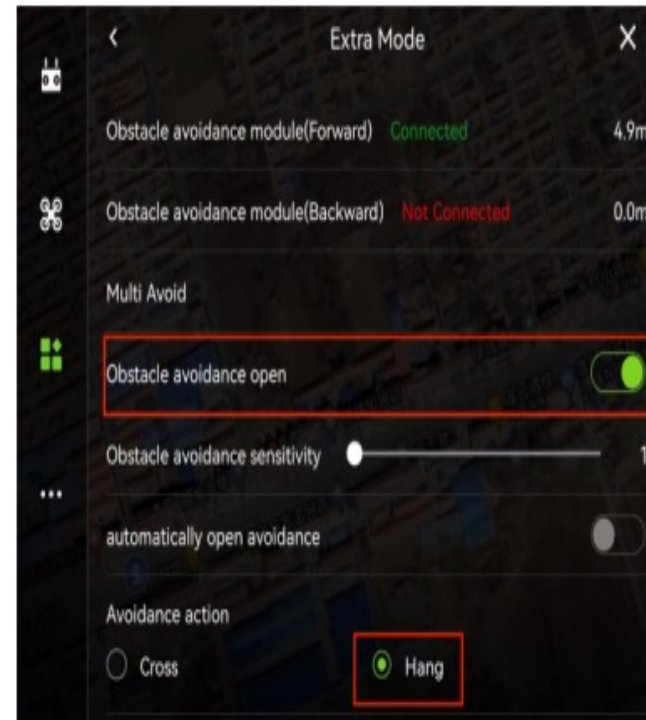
Extra Mode

Obstacle avoidance module(Forward) Connected 4.9m

Obstacle avoidance module(Backward) Not Connected 0.0m

Multi Avoid

Obstacle avoidance open

Obstacle avoidance sensitivity 1

automatically open avoidance

Avoidance action

Cross

Hang